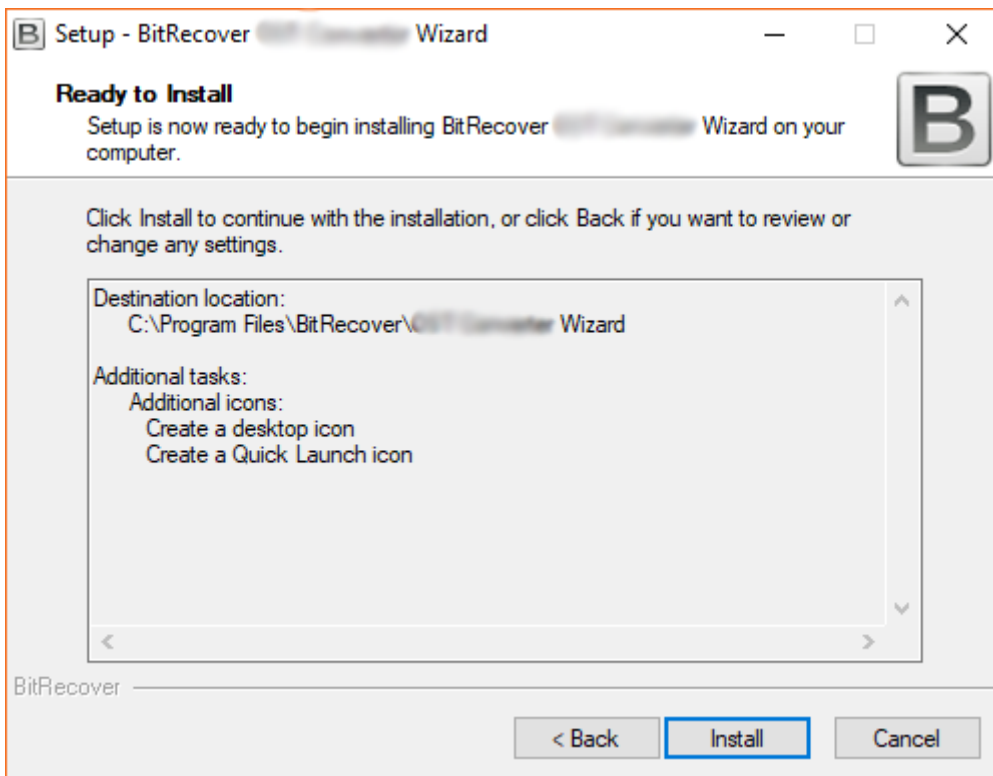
Setup - BitRecover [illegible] Wizard

Ready to Install
Setup is now ready to begin installing BitRecover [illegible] Wizard on your computer.

Click Install to continue with the installation, or click Back if you want to review or change any settings.

Destination location:
C:\Program Files\BitRecover\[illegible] Wizard

Additional tasks:
Additional icons:
Create a desktop icon
Create a Quick Launch icon

BitRecover

< Back
Install
Cancel